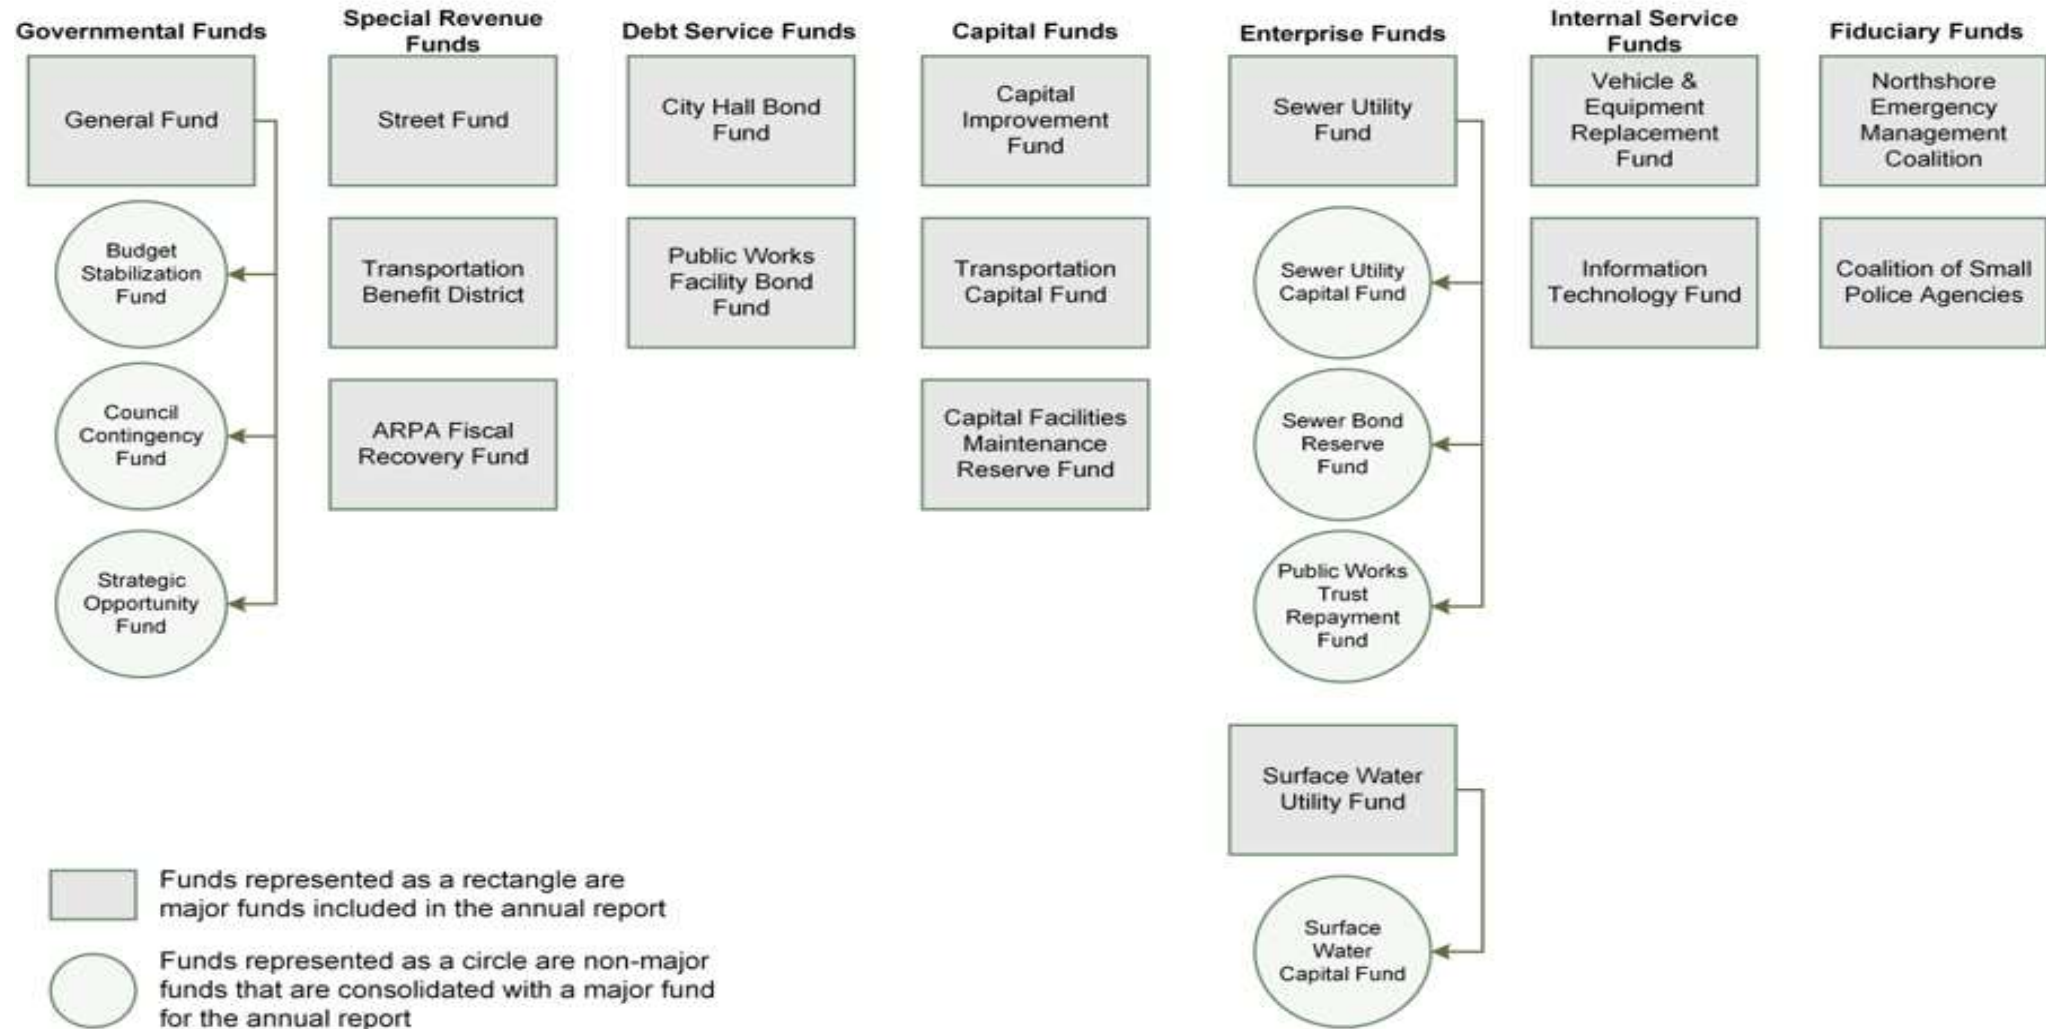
Governmental Funds

General Fund

Budget Stabilization Fund

Council Contingency Fund

Strategic Opportunity Fund

Special Revenue Funds

Street Fund

Transportation Benefit District

ARPA Fiscal Recovery Fund

Debt Service Funds

City Hall Bond Fund

Public Works Facility Bond Fund

Capital Funds

Capital Improvement Fund

Transportation Capital Fund

Capital Facilities Maintenance Reserve Fund

Enterprise Funds

Sewer Utility Fund

Sewer Utility Capital Fund

Sewer Bond Reserve Fund

Public Works Trust Repayment Fund

Surface Water Utility Fund

Surface Water Capital Fund

Internal Service Funds

Vehicle & Equipment Replacement Fund

Information Technology Fund

Fiduciary Funds

Northshore Emergency Management Coalition

Coalition of Small Police Agencies

Funds represented as a rectangle are major funds included in the annual report

Funds represented as a circle are non-major funds that are consolidated with a major fund for the annual report